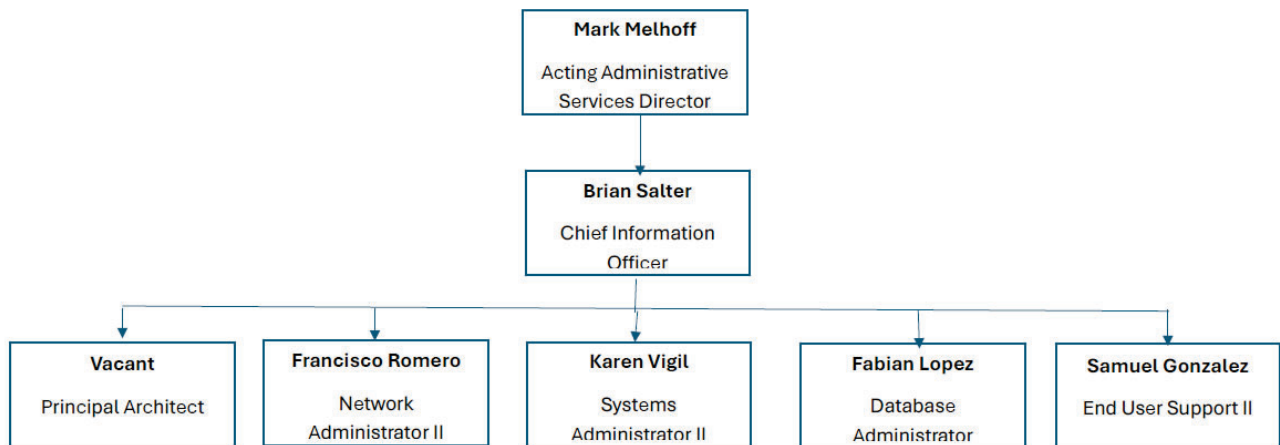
Mark Melhoff

Acting Administrative Services Director

Brian Salter

Chief Information Officer

Vacant

Principal Architect

Francisco Romero

Network Administrator II

Karen Vigil

Systems Administrator II

Fabian Lopez

Database Administrator

Samuel Gonzalez

End User Support II